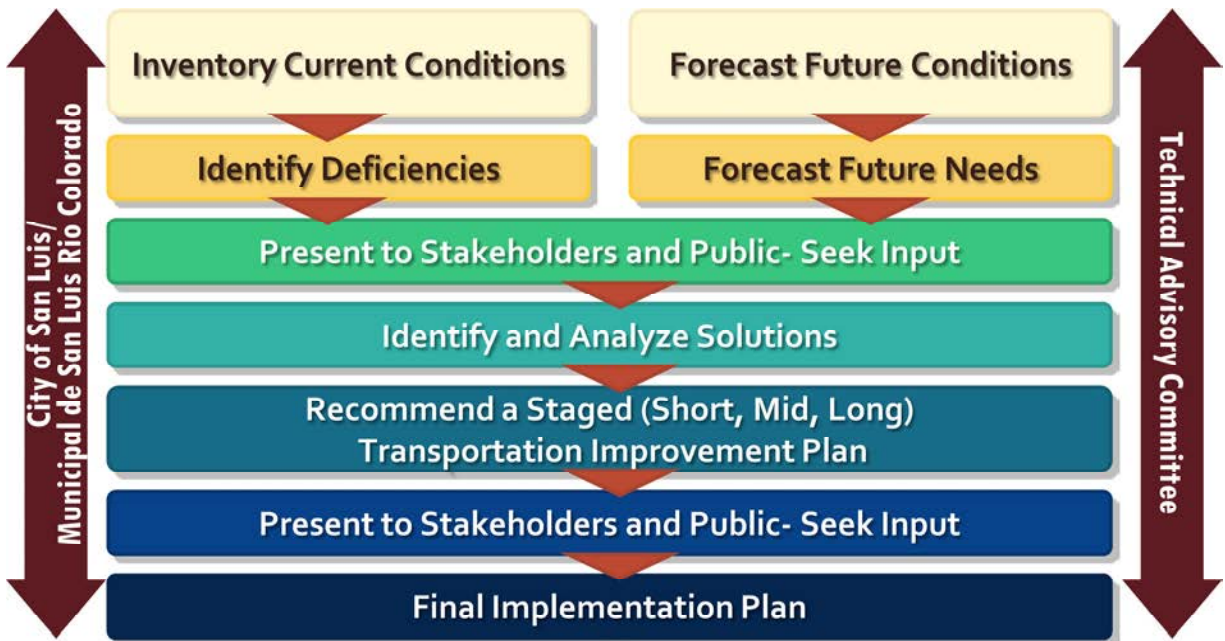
City of San Luis/
Municipal de San Luis Rio Colorado

Inventory Current Conditions

Forecast Future Conditions

Identify Deficiencies

Forecast Future Needs

Present to Stakeholders and Public- Seek Input

Identify and Analyze Solutions

Recommend a Staged (Short, Mid, Long) Transportation Improvement Plan

Present to Stakeholders and Public- Seek Input

Final Implementation Plan

Technical Advisory Committee